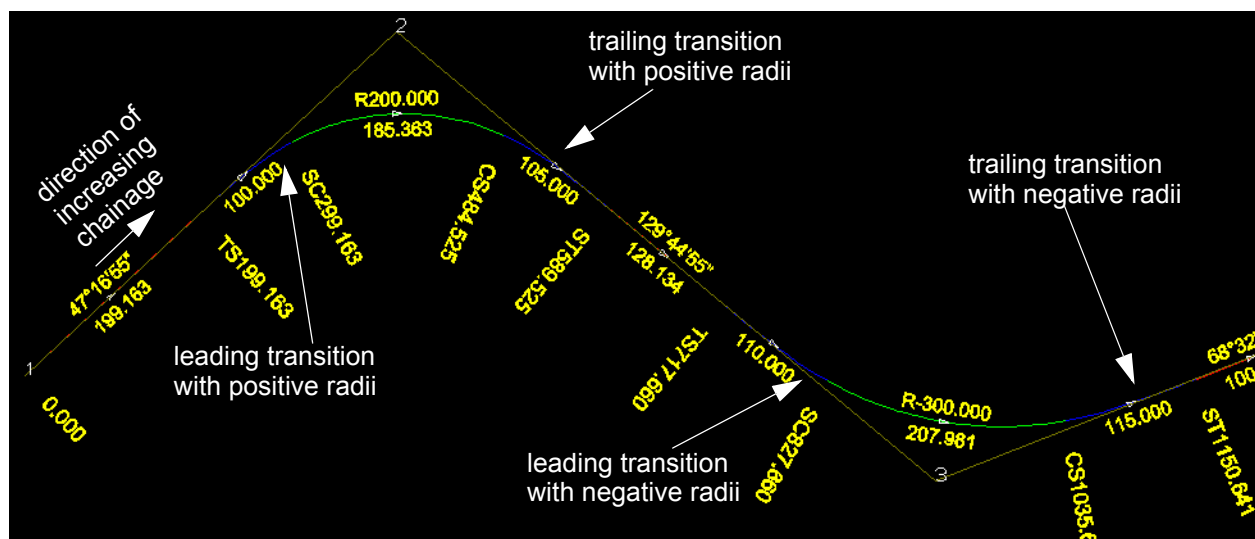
2

trailing transition with positive radii

R200.000

185.383

direction of increasing chainage

100.000

SC299.163

CS484.525

105.000

trailing transition with negative radii

129°44'55"

128.134

TS199.163

ST589.525

47°16'55"

199.163

leading transition with positive radii

1

TS717.660

110.000

68°32'

100

0.000

R-300.000

207.981

115.000

leading transition with negative radii

SC827.660

3

CS1035.6

ST1150.641